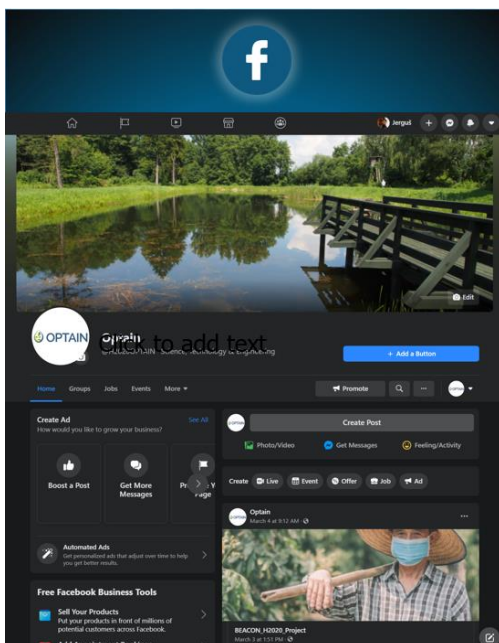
f

Jergus

Edit

OPTAIN

Click to add text

+ Add a Button

Home Groups Jobs Events More

Promote

Create Ad
See All
How would you like to grow your business?

Boost a Post

Get More Messages

Pr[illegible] Y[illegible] Page

Automated Ads
Get personalized ads that adjust over time to help you get better results.

Free Facebook Business Tools

Sell Your Products
Put your products in front of millions of potential customers across Facebook.

Create Post

Photo/Video

Get Messages

Feeling/Activity

Create Live Event Offer Job Ad

Optain
March 4 at 9:12 AM

REACON_H2020_Project
March 3 at 1:51 PM